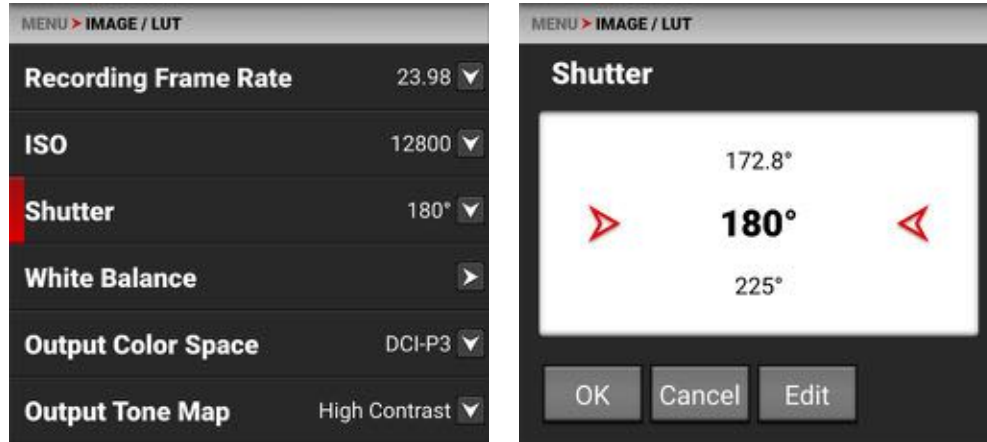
MENU > IMAGE / LUT

Recording Frame Rate 23.98

ISO 12800

Shutter 180°

White Balance

Output Color Space DCI-P3

Output Tone Map High Contrast

MENU > IMAGE / LUT

Shutter

172.8°

180°

225°

OK

Cancel

Edit